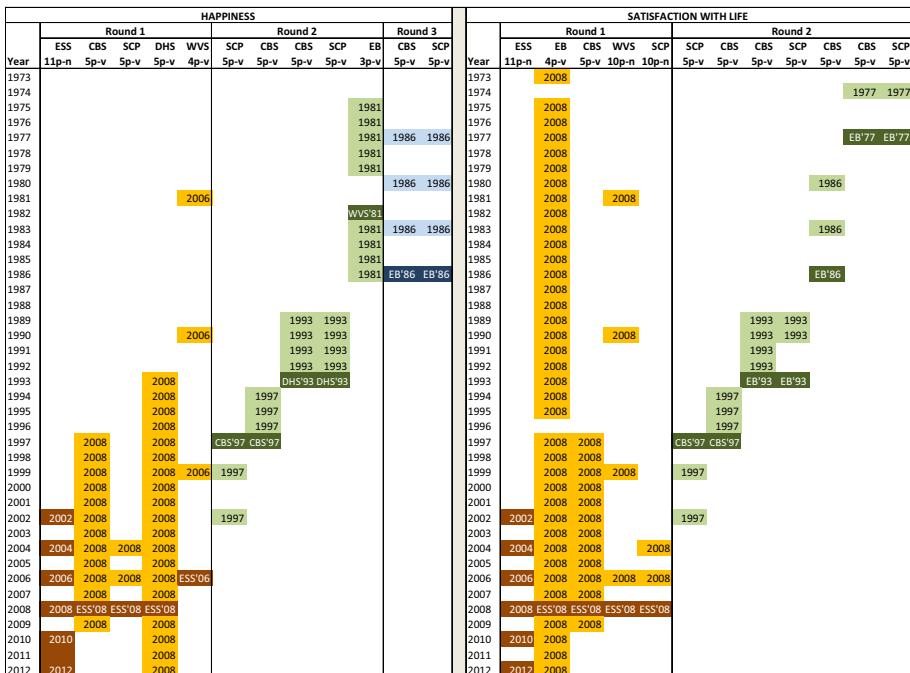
HAPPINESS

| Year | ESS 11p-n | CBS 5p-v | SCP 5p-v | DHS 5p-v | WVS 4p-v | SCP 5p-v | CBS 5p-v | CBS 5p-v | SCP 5p-v | EB 3p-v | CBS 5p-v | SCP 5p-v |
|---|---|---|---|---|---|---|---|---|---|---|---|---|
| | Round 1 | | | | | Round 2 | | | | | Round 3 | |
| 1973 | | | | | | | | | | | | |
| 1974 | | | | | | | | | | | | |
| 1975 | | | | | | | | | | 1981 | | |
| 1976 | | | | | | | | | | 1981 | | |
| 1977 | | | | | | | | | | 1981 | 1986 | 1986 |
| 1978 | | | | | | | | | | 1981 | | |
| 1979 | | | | | | | | | | 1981 | | |
| 1980 | | | | | | | | | | | 1986 | 1986 |
| 1981 | | | | | 2006 | | | | | | | |
| 1982 | | | | | | | | | | WVS'81 | | |
| 1983 | | | | | | | | | | 1981 | 1986 | 1986 |
| 1984 | | | | | | | | | | 1981 | | |
| 1985 | | | | | | | | | | 1981 | | |
| 1986 | | | | | | | | | | 1981 | EB'86 | EB'86 |
| 1987 | | | | | | | | | | | | |
| 1988 | | | | | | | | | | | | |
| 1989 | | | | | | | | 1993 | 1993 | | | |
| 1990 | | | | | 2006 | | | 1993 | 1993 | | | |
| 1991 | | | | | | | | 1993 | 1993 | | | |
| 1992 | | | | | | | | 1993 | 1993 | | | |
| 1993 | | | | 2008 | | | | DHS'93 | DHS'93 | | | |
| 1994 | | | | 2008 | | | 1997 | | | | | |
| 1995 | | | | 2008 | | | 1997 | | | | | |
| 1996 | | | | 2008 | | | 1997 | | | | | |
| 1997 | | 2008 | | 2008 | | CBS'97 | CBS'97 | | | | | |
| 1998 | | 2008 | | 2008 | | | | | | | | |
| 1999 | | 2008 | | 2008 | 2006 | 1997 | | | | | | |
| 2000 | | 2008 | | 2008 | | | | | | | | |
| 2001 | | 2008 | | 2008 | | | | | | | | |
| 2002 | 2002 | 2008 | | 2008 | | 1997 | | | | | | |
| 2003 | | 2008 | | 2008 | | | | | | | | |
| 2004 | 2004 | 2008 | 2008 | 2008 | | | | | | | | |
| 2005 | | 2008 | | 2008 | | | | | | | | |
| 2006 | 2006 | 2008 | 2008 | 2008 | ESS'06 | | | | | | | |
| 2007 | | 2008 | | 2008 | | | | | | | | |
| 2008 | 2008 | ESS'08 | ESS'08 | ESS'08 | | | | | | | | |
| 2009 | | 2008 | | 2008 | | | | | | | | |
| 2010 | 2010 | | | 2008 | | | | | | | | |
| 2011 | | | | 2008 | | | | | | | | |
| 2012 | 2012 | | | 2008 | | | | | | | | |

SATISFACTION WITH LIFE

| Year | ESS 11p-n | EB 4p-v | CBS 5p-v | WVS 10p-n | SCP 10p-n | SCP 5p-v | CBS 5p-v | CBS 5p-v | SCP 5p-v | CBS 5p-v | CBS 5p-v | SCP 5p-v |
|---|---|---|---|---|---|---|---|---|---|---|---|---|
| | Round 1 | | | | | Round 2 | | | | | | |
| 1973 | | 2008 | | | | | | | | | | |
| 1974 | | | | | | | | | | | 1977 | 1977 |
| 1975 | | 2008 | | | | | | | | | | |
| 1976 | | 2008 | | | | | | | | | | |
| 1977 | | 2008 | | | | | | | | | EB'77 | EB'77 |
| 1978 | | 2008 | | | | | | | | | | |
| 1979 | | 2008 | | | | | | | | | | |
| 1980 | | 2008 | | | | | | | | 1986 | | |
| 1981 | | 2008 | | 2008 | | | | | | | | |
| 1982 | | 2008 | | | | | | | | | | |
| 1983 | | 2008 | | | | | | | | 1986 | | |
| 1984 | | 2008 | | | | | | | | | | |
| 1985 | | 2008 | | | | | | | | | | |
| 1986 | | 2008 | | | | | | | | EB'86 | | |
| 1987 | | 2008 | | | | | | | | | | |
| 1988 | | 2008 | | | | | | | | | | |
| 1989 | | 2008 | | | | | | 1993 | 1993 | | | |
| 1990 | | 2008 | | 2008 | | | | 1993 | 1993 | | | |
| 1991 | | 2008 | | | | | | 1993 | | | | |
| 1992 | | 2008 | | | | | | 1993 | | | | |
| 1993 | | 2008 | | | | | | EB'93 | EB'93 | | | |
| 1994 | | 2008 | | | | | 1997 | | | | | |
| 1995 | | 2008 | | | | | 1997 | | | | | |
| 1996 | | 2008 | | | | | 1997 | | | | | |
| 1997 | | 2008 | 2008 | | | CBS'97 | CBS'97 | | | | | |
| 1998 | | 2008 | 2008 | | | | | | | | | |
| 1999 | | 2008 | 2008 | 2008 | | 1997 | | | | | | |
| 2000 | | 2008 | 2008 | | | | | | | | | |
| 2001 | | 2008 | 2008 | | | | | | | | | |
| 2002 | 2002 | 2008 | 2008 | | | 1997 | | | | | | |
| 2003 | | 2008 | 2008 | | | | | | | | | |
| 2004 | 2004 | 2008 | 2008 | | 2008 | | | | | | | |
| 2005 | | 2008 | 2008 | | | | | | | | | |
| 2006 | 2006 | 2008 | 2008 | 2008 | 2008 | | | | | | | |
| 2007 | | 2008 | 2008 | | | | | | | | | |
| 2008 | 2008 | ESS'08 | ESS'08 | ESS'08 | ESS'08 | | | | | | | |
| 2009 | | 2008 | 2008 | | | | | | | | | |
| 2010 | 2010 | 2008 | | | | | | | | | | |
| 2011 | | 2008 | | | | | | | | | | |
| 2012 | 2012 | 2008 | | | | | | | | | | |